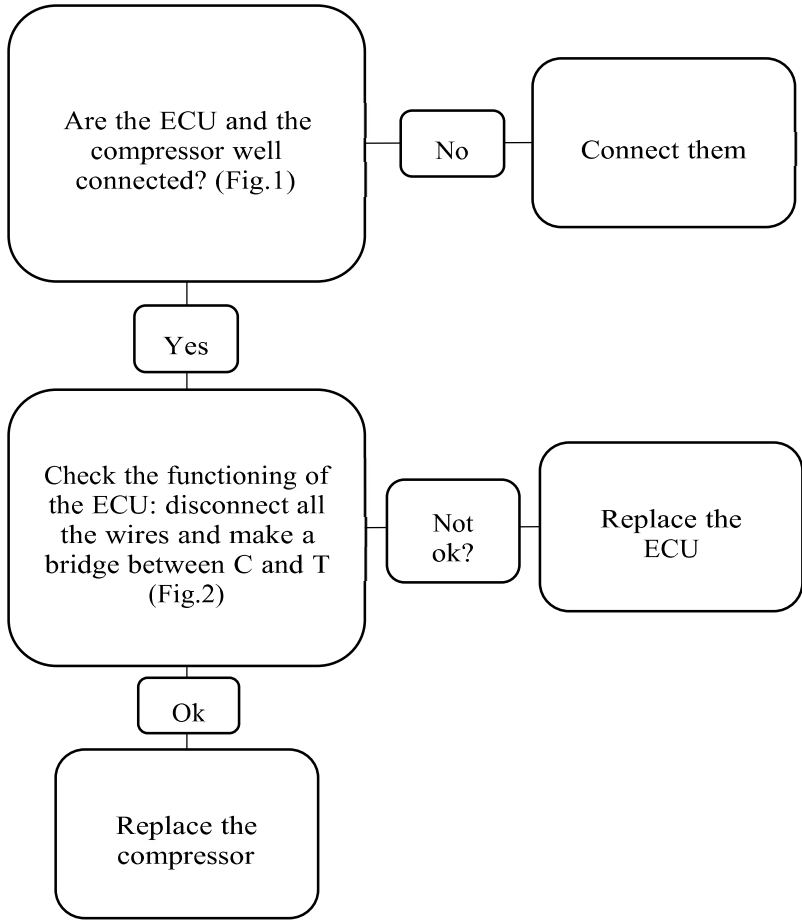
Are the ECU and the compressor well connected? (Fig.1)

No

Connect them

Yes

Check the functioning of the ECU: disconnect all the wires and make a bridge between C and T (Fig.2)

Not ok?

Replace the ECU

Ok

Replace the compressor